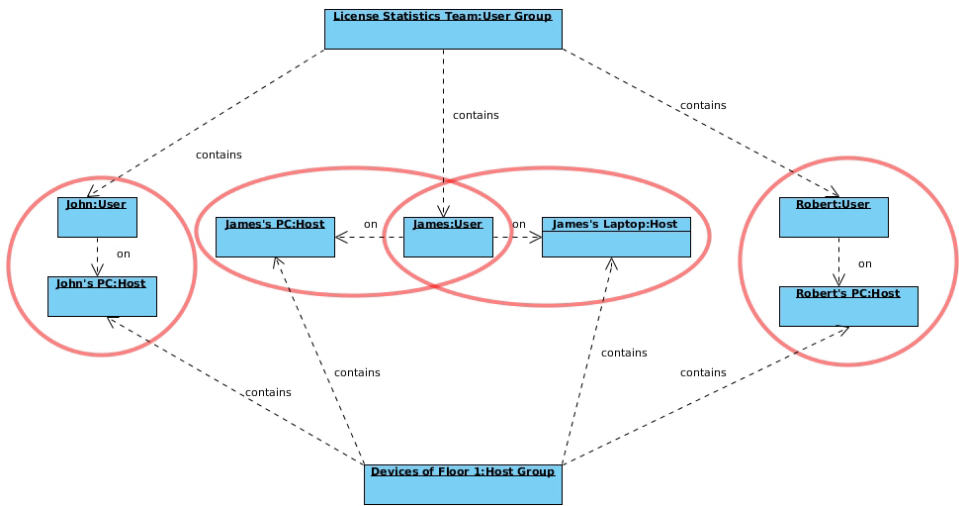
License Statistics Team:User Group

contains

contains

contains

John:User

on

John's PC:Host

James's PC:Host

on

James:User

on

James's Laptop:Host

Robert:User

on

Robert's PC:Host

contains

contains

contains

contains

Devices of Floor 1:Host Group